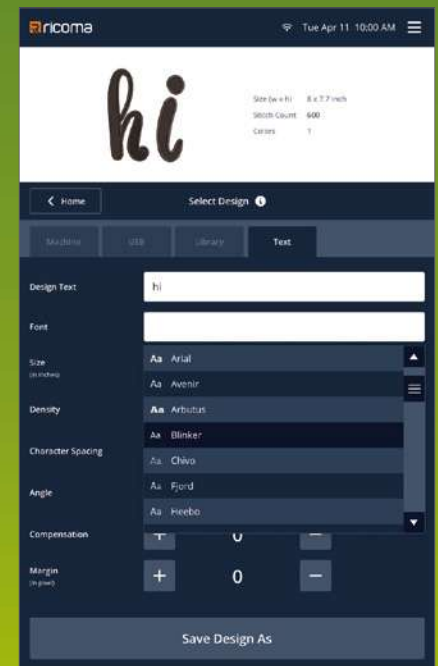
ricoma

Tue Apr 11 10:00 AM

hi

Size (w x h) 8 x 7.7 inch
Stitch Count 600
Colors 1

Home

Select Design

Machine
USB
Library
Text

Design Text
hi

Font

Size
(in inches)

Aa Arial
Aa Avenir
Aa Arbutus
Aa Blinker
Aa Chivo
Aa Fjord
Aa Heebo

Density

Character Spacing

Angle

Compensation
+ 0 −

Margin
(in pixel)
+ 0 −

Save Design As